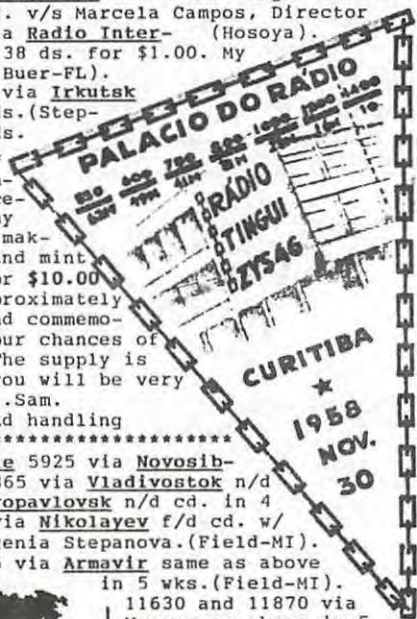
. v/s Marcela Campos, Director
a Radio Inter- (Hosoya).
38 ds. for $1.00. My
Buer-FL).
via Irkutsk
s.(Step-
s.

PALACIO DO RÁDIO

550
400
750
600
1000
1200
1400

RÁDIO
TINGUI
ZYS46

CURITIBA
★
1958
NOV.
30

re-
y
mak-
nd mint
or $10.00
proximately
d commemo-
our chances of
The supply is
you will be very
.Sam.
d handling
********************************
e 5925 via Novosib-
365 via Vladivostok n/d
ropavlovsk n/d cd. in 4
via Nikolayev f/d cd. w/
genia Stepanova.(Field-MI).
s via Armavir same as above
in 5 wks.(Field-MI).
11630 and 11870 via